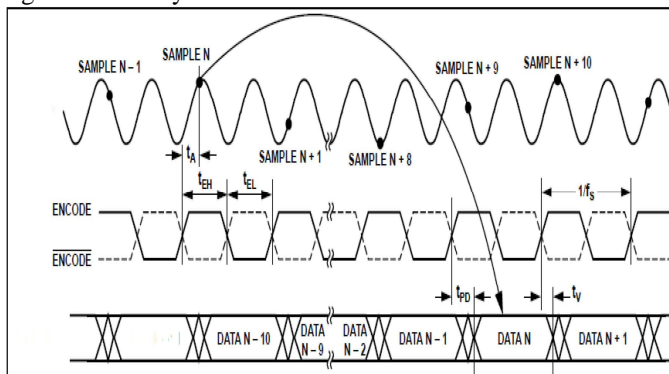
SAMPLE N – 1
SAMPLE N
SAMPLE N + 9
SAMPLE N + 10
$t_A$
SAMPLE N + 1
SAMPLE N + 8
$t_{EH}$
$t_{EL}$
$1/f_S$
ENCODE
$\overline{\text{ENCODE}}$
$t_{PD}$
$t_V$
DATA N – 10
DATA N – 9
DATA N – 2
DATA N – 1
DATA N
DATA N + 1